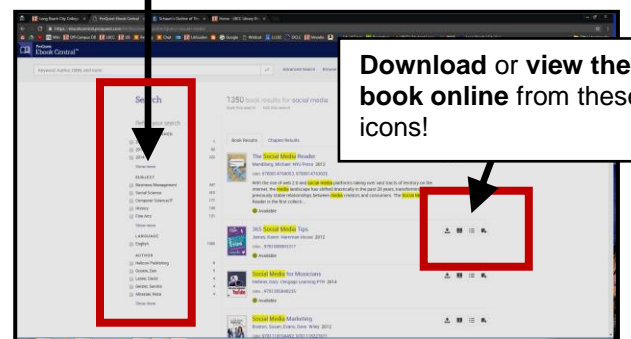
Download or view the book online from these icons!

ProQuest Ebook Central

Search

1350 book results for social media

Book Results

Chapter Results

The Social Media Reader

Available

365 Social Media Tips

Available

Social Media for Musicians

Available

Social Media Marketing

SUBJECT

Business Management

Social Science

Computer Science/IT

History

Fine Arts

LANGUAGE

English

AUTHOR

Show more